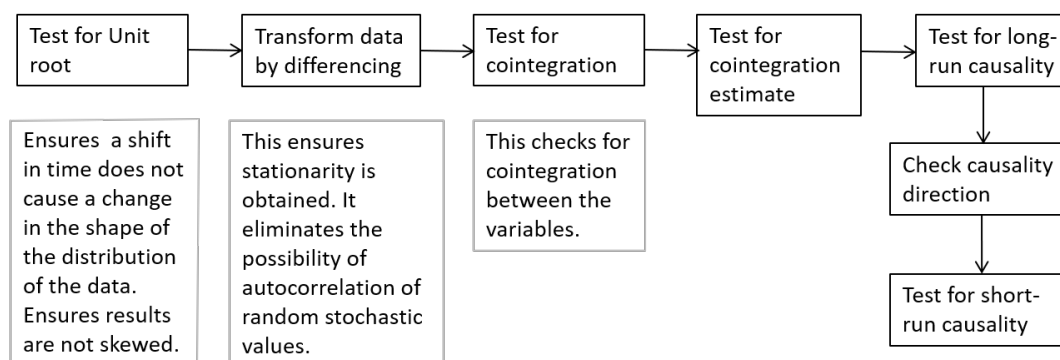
Test for Unit root

Transform data by differencing

Test for cointegration

Test for cointegration estimate

Test for long-run causality

Ensures a shift in time does not cause a change in the shape of the distribution of the data. Ensures results are not skewed.

This ensures stationarity is obtained. It eliminates the possibility of autocorrelation of random stochastic values.

This checks for cointegration between the variables.

Check causality direction

Test for short-run causality